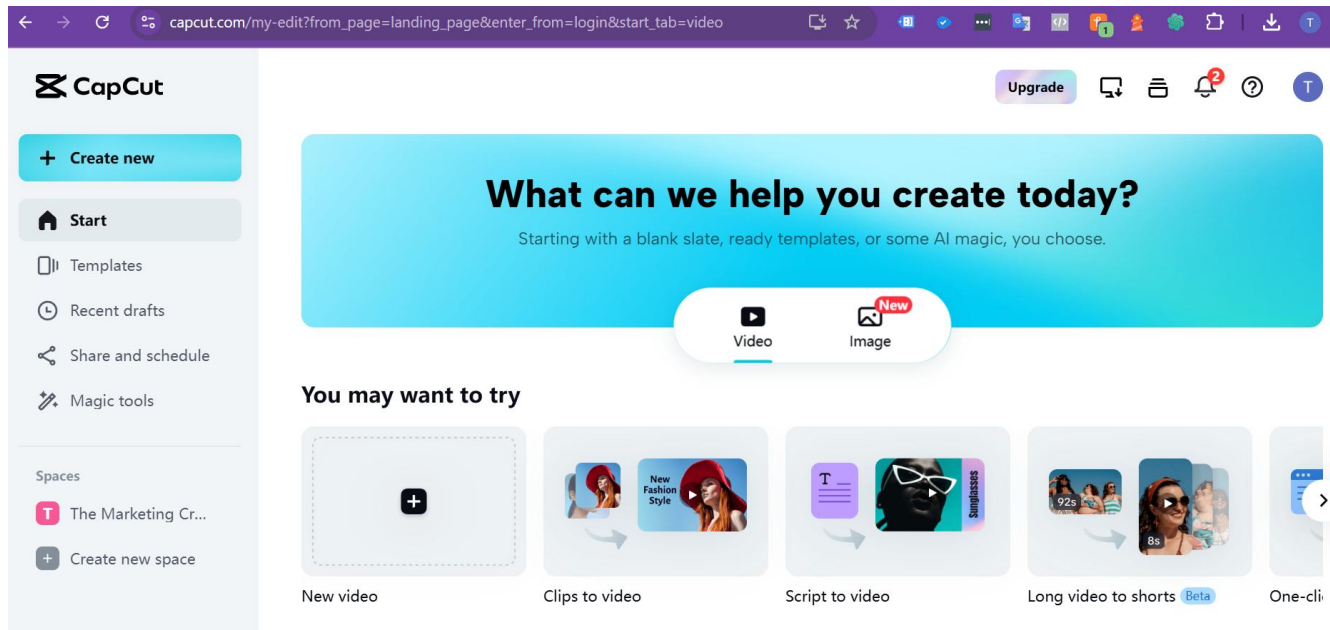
capcut.com/my-edit?from_page=landing_page&enter_from=login&start_tab=video

CapCut

Upgrade

2

T

Create new

Start

Templates

Recent drafts

Share and schedule

Magic tools

Spaces

T The Marketing Cr...

Create new space

What can we help you create today?

Starting with a blank slate, ready templates, or some AI magic, you choose.

Video

New

Image

You may want to try

New Fashion Style

T

Sunglasses

92s

8s

New video

Clips to video

Script to video

Long video to shorts Beta

One-cli